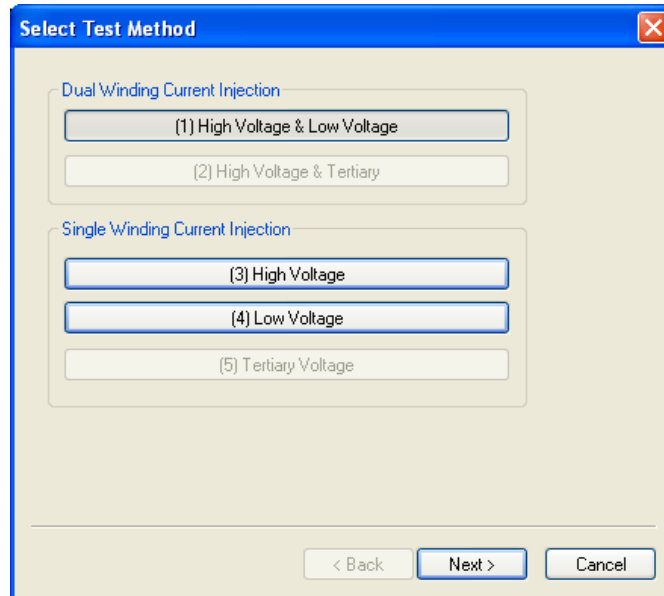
Select Test Method

Dual Winding Current Injection

(1) High Voltage & Low Voltage

(2) High Voltage & Tertiary

Single Winding Current Injection

(3) High Voltage

(4) Low Voltage

(5) Tertiary Voltage

< Back

Next >

Cancel